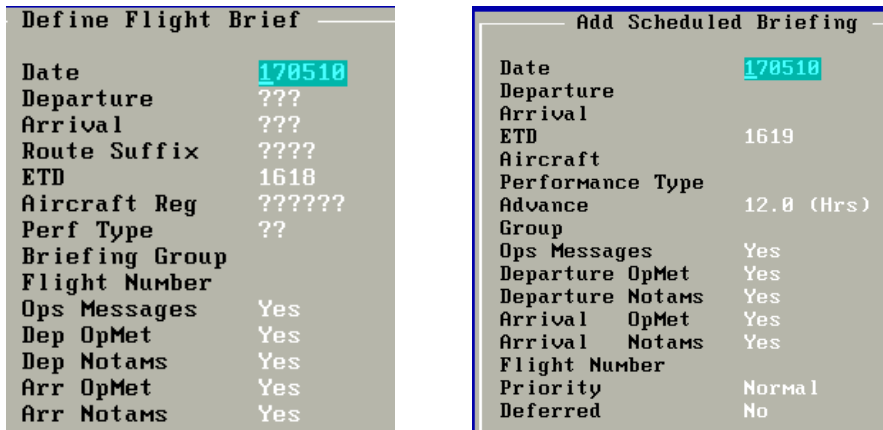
Define Flight Brief

| | |
|---|---|
| Date | 170510 |
| Departure | ??? |
| Arrival | ??? |
| Route Suffix | ???? |
| ETD | 1618 |
| Aircraft Reg | ?????? |
| Perf Type | ?? |
| Briefing Group | |
| Flight Number | |
| Ops Messages | Yes |
| Dep OpMet | Yes |
| Dep Notams | Yes |
| Arr OpMet | Yes |
| Arr Notams | Yes |

Add Scheduled Briefing

| | |
|---|---|
| Date | 170510 |
| Departure | |
| Arrival | |
| ETD | 1619 |
| Aircraft | |
| Performance Type | |
| Advance | 12.0 (Hrs) |
| Group | |
| Ops Messages | Yes |
| Departure OpMet | Yes |
| Departure Notams | Yes |
| Arrival OpMet | Yes |
| Arrival Notams | Yes |
| Flight Number | |
| Priority | Normal |
| Deferred | No |